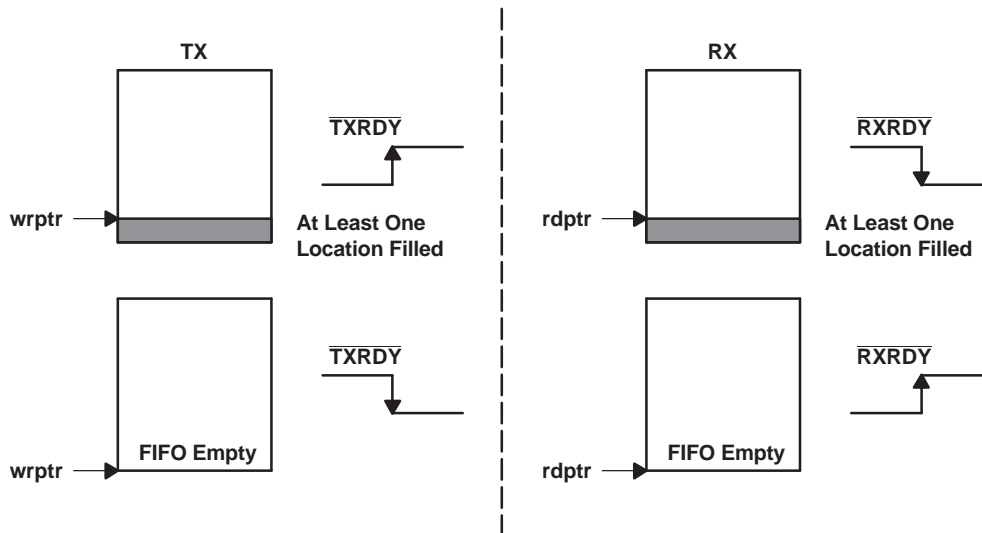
TX

$\overline{\text{TXRDY}}$

wrptr

At Least One Location Filled

$\overline{\text{TXRDY}}$

wrptr

FIFO Empty

RX

$\overline{\text{RXRDY}}$

rdptr

At Least One Location Filled

$\overline{\text{RXRDY}}$

rdptr

FIFO Empty